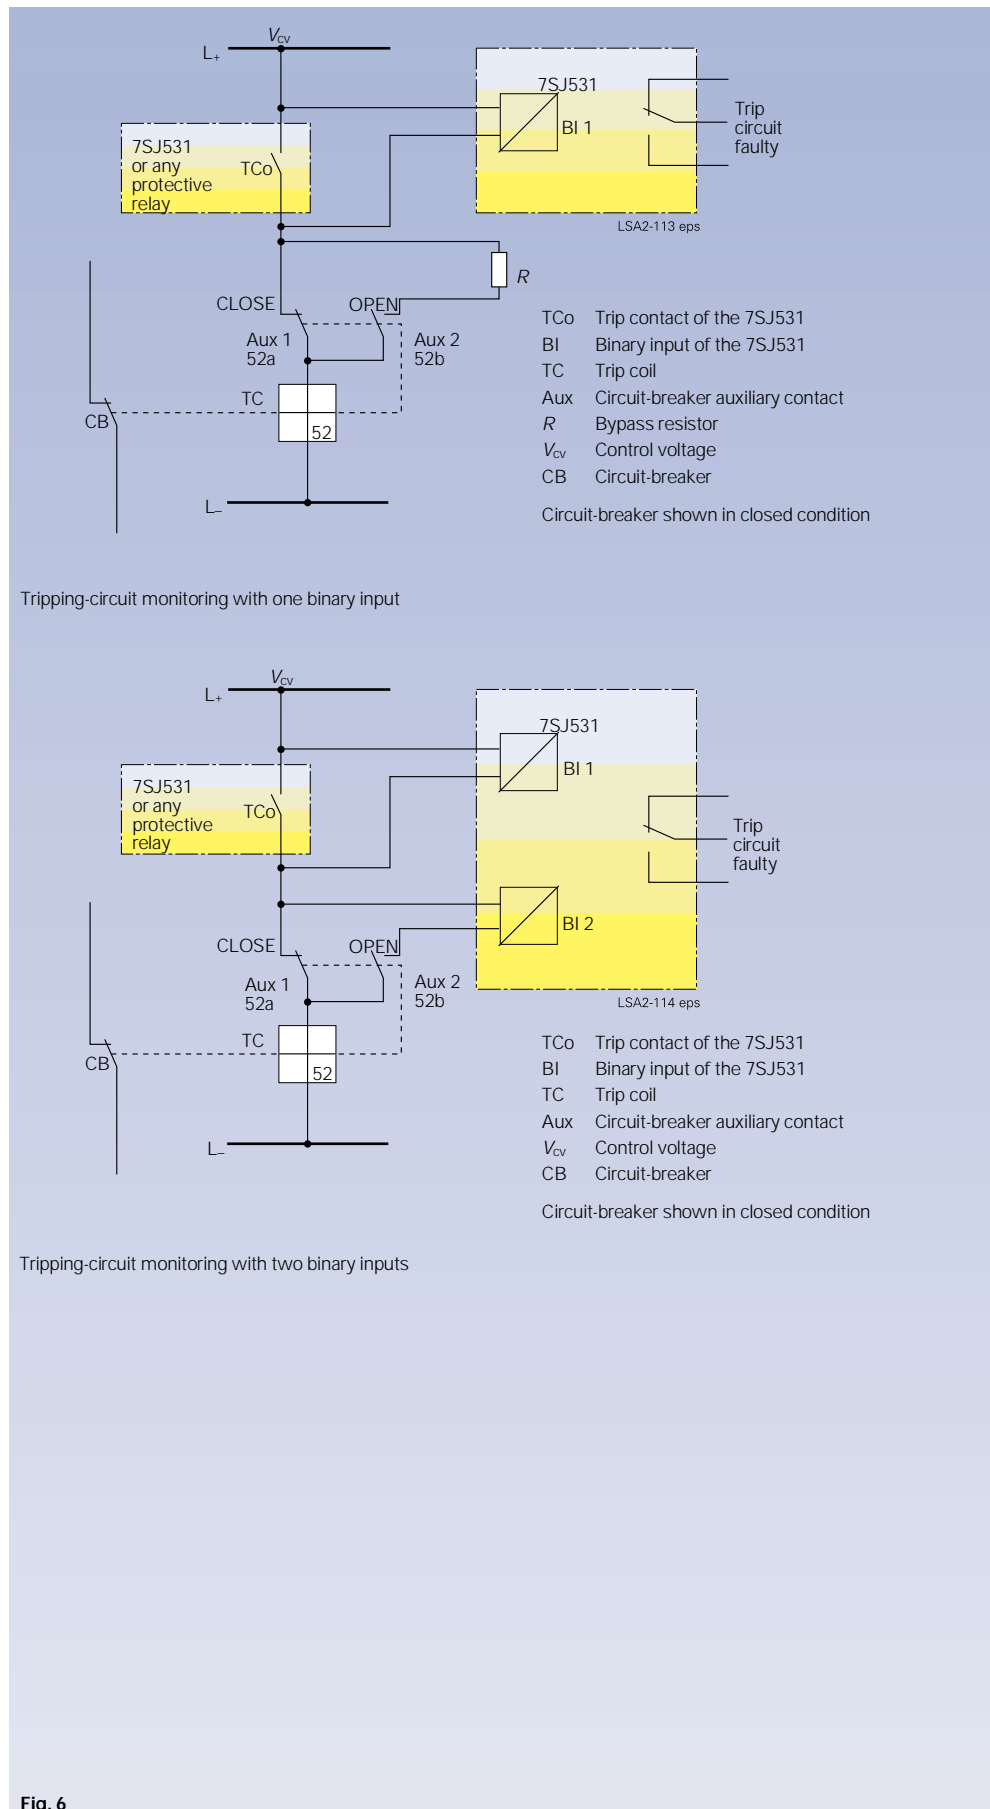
$V_{cv}$
$L_+$
7SJ531
BI 1
Trip circuit faulty
7SJ531 or any protective relay
TCo
LSA2-113 eps
R
CLOSE
OPEN
Aux 1 52a
Aux 2 52b
TC
CB
52
$L_-$

| | |
|---|---|
| TCo | Trip contact of the 7SJ531 |
| BI | Binary input of the 7SJ531 |
| TC | Trip coil |
| Aux | Circuit-breaker auxiliary contact |
| $R$ | Bypass resistor |
| $V_{cv}$ | Control voltage |
| CB | Circuit-breaker |

Circuit-breaker shown in closed condition

Tripping-circuit monitoring with one binary input

$V_{cv}$
$L_+$
7SJ531
BI 1
7SJ531 or any protective relay
TCo
Trip circuit faulty
BI 2
CLOSE
OPEN
Aux 1 52a
Aux 2 52b
LSA2-114 eps
TC
CB
52
$L_-$

| | |
|---|---|
| TCo | Trip contact of the 7SJ531 |
| BI | Binary input of the 7SJ531 |
| TC | Trip coil |
| Aux | Circuit-breaker auxiliary contact |
| $V_{cv}$ | Control voltage |
| CB | Circuit-breaker |

Circuit-breaker shown in closed condition

Tripping-circuit monitoring with two binary inputs

Fig. 6